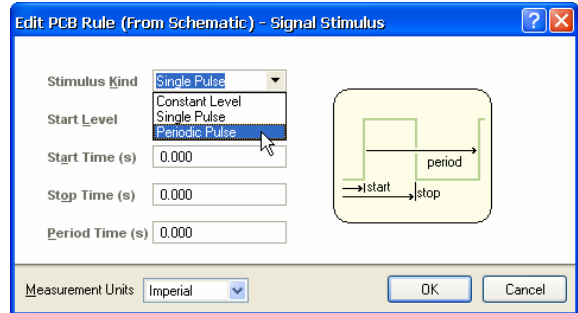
Edit PCB Rule (From Schematic) - Signal Stimulus

Stimulus Kind Single Pulse
Constant Level
Single Pulse
Periodic Pulse

Start Level

Start Time (s) 0.000

Stop Time (s) 0.000

Period Time (s) 0.000

period
start
stop

Measurement Units Imperial

OK
Cancel